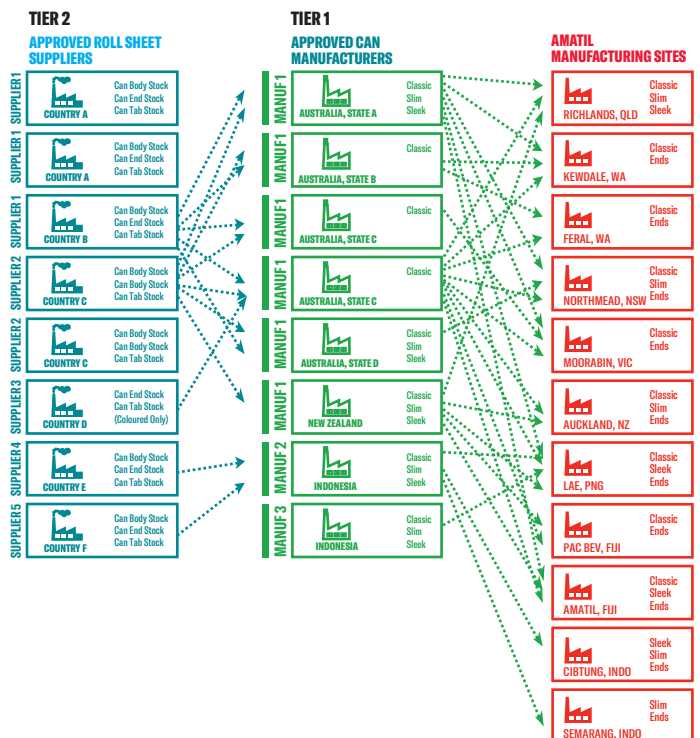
TIER 2
APPROVED ROLL SHEET SUPPLIERS

TIER 1
APPROVED CAN MANUFACTURERS

AMATIL MANUFACTURING SITES

SUPPLIER 1
COUNTRY A
Can Body Stock
Can End Stock
Can Tab Stock

SUPPLIER 1
COUNTRY A
Can Body Stock
Can End Stock
Can Tab Stock

SUPPLIER 1
COUNTRY B
Can Body Stock
Can End Stock
Can Tab Stock

SUPPLIER 2
COUNTRY C
Can Body Stock
Can Body Stock
Can Tab Stock

SUPPLIER 2
COUNTRY C
Can Body Stock
Can Body Stock
Can Tab Stock

SUPPLIER 3
COUNTRY D
Can End Stock
Can Tab Stock
(Coloured Only)

SUPPLIER 4
COUNTRY E
Can Body Stock
Can End Stock
Can Tab Stock

SUPPLIER 5
COUNTRY F
Can Body Stock
Can End Stock
Can Tab Stock

MANUF 1
AUSTRALIA, STATE A
Classic
Slim
Sleek

MANUF 1
AUSTRALIA, STATE B
Classic

MANUF 1
AUSTRALIA, STATE C
Classic

MANUF 1
AUSTRALIA, STATE C
Classic

MANUF 1
AUSTRALIA, STATE D
Classic
Slim
Sleek

MANUF 1
NEW ZEALAND
Classic
Slim
Sleek

MANUF 2
INDONESIA
Classic
Slim
Sleek

MANUF 3
INDONESIA
Classic
Slim
Sleek

RICHLANDS, QLD
Classic
Slim
Sleek

KEWDALE, WA
Classic
Ends

FERAL, WA
Classic
Ends

NORTHMEAD, NSW
Classic
Slim
Ends

MOORABIN, VIC
Classic
Ends

AUCKLAND, NZ
Classic
Slim
Ends

LAE, PNG
Classic
Sleek
Ends

PAC BEV, FIJI
Classic
Ends

AMATIL, FIJI
Classic
Sleek
Ends

CIBTUNG, INDO
Sleek
Slim
Ends

SEMARANG, INDO
Slim
Ends